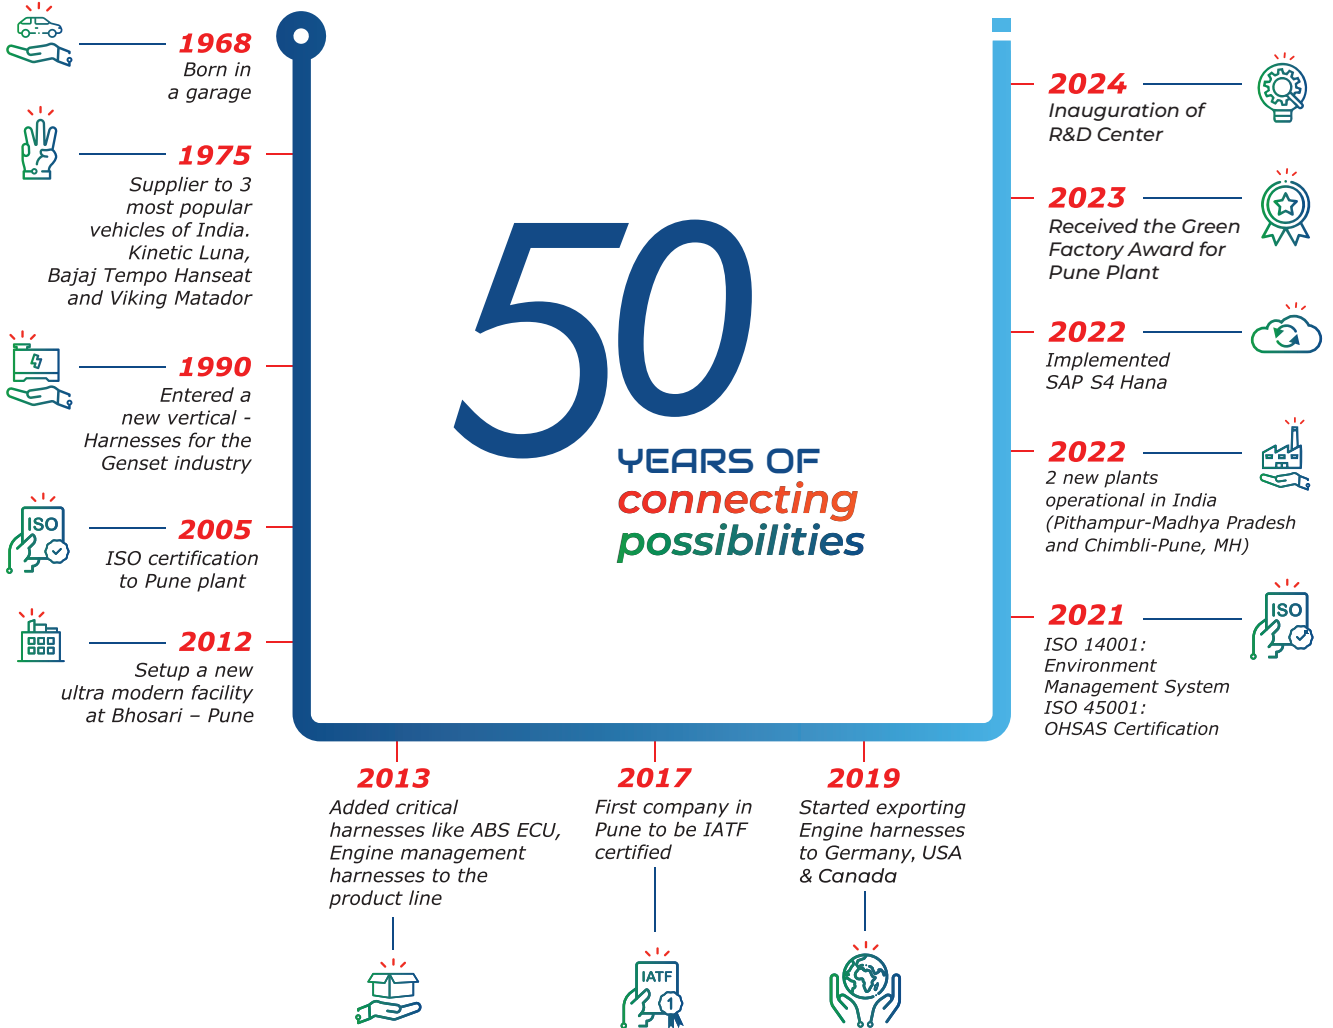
1968
Born in a garage

1975
Supplier to 3 most popular vehicles of India. Kinetic Luna, Bajaj Tempo Hanseat and Viking Matador

1990
Entered a new vertical - Harnesses for the Genset industry

ISO

2005
ISO certification to Pune plant

2012
Setup a new ultra modern facility at Bhosari – Pune

50
YEARS OF
connecting
possibilities

2024
Inauguration of R&D Center

2023
Received the Green Factory Award for Pune Plant

2022
Implemented SAP S4 Hana

2022
2 new plants operational in India (Pithampur-Madhya Pradesh and Chimbli-Pune, MH)

2021
ISO 14001: Environment Management System ISO 45001: OHSAS Certification

ISO

2013
Added critical harnesses like ABS ECU, Engine management harnesses to the product line

2017
First company in Pune to be IATF certified

IATF
1

2019
Started exporting Engine harnesses to Germany, USA & Canada